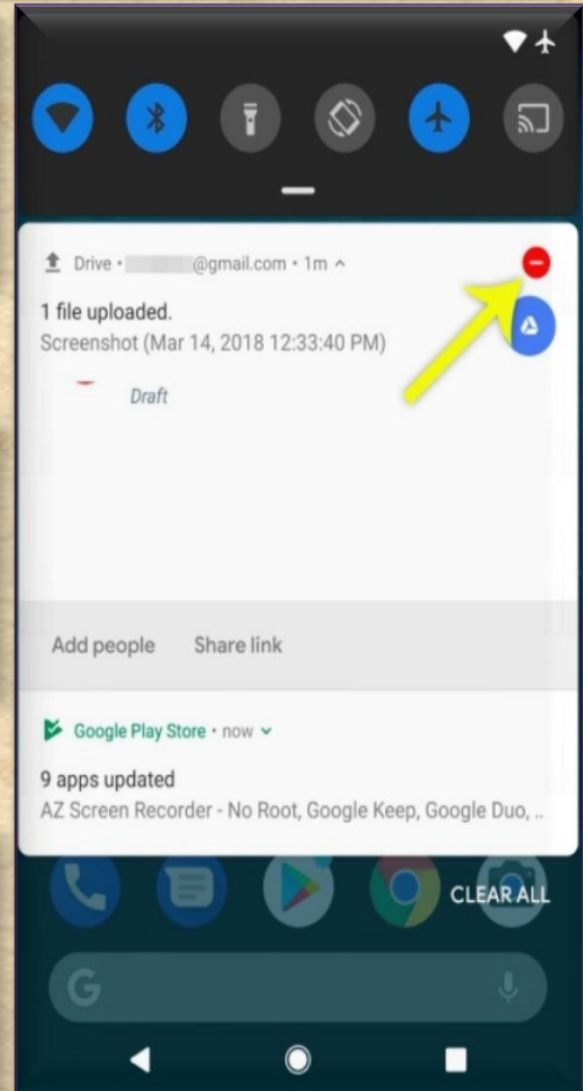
Drive • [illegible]@gmail.com • 1m

1 file uploaded.
Screenshot (Mar 14, 2018 12:33:40 PM)

Draft

Add people Share link

Google Play Store • now

9 apps updated
AZ Screen Recorder - No Root, Google Keep, Google Duo, ..

CLEAR ALL

G